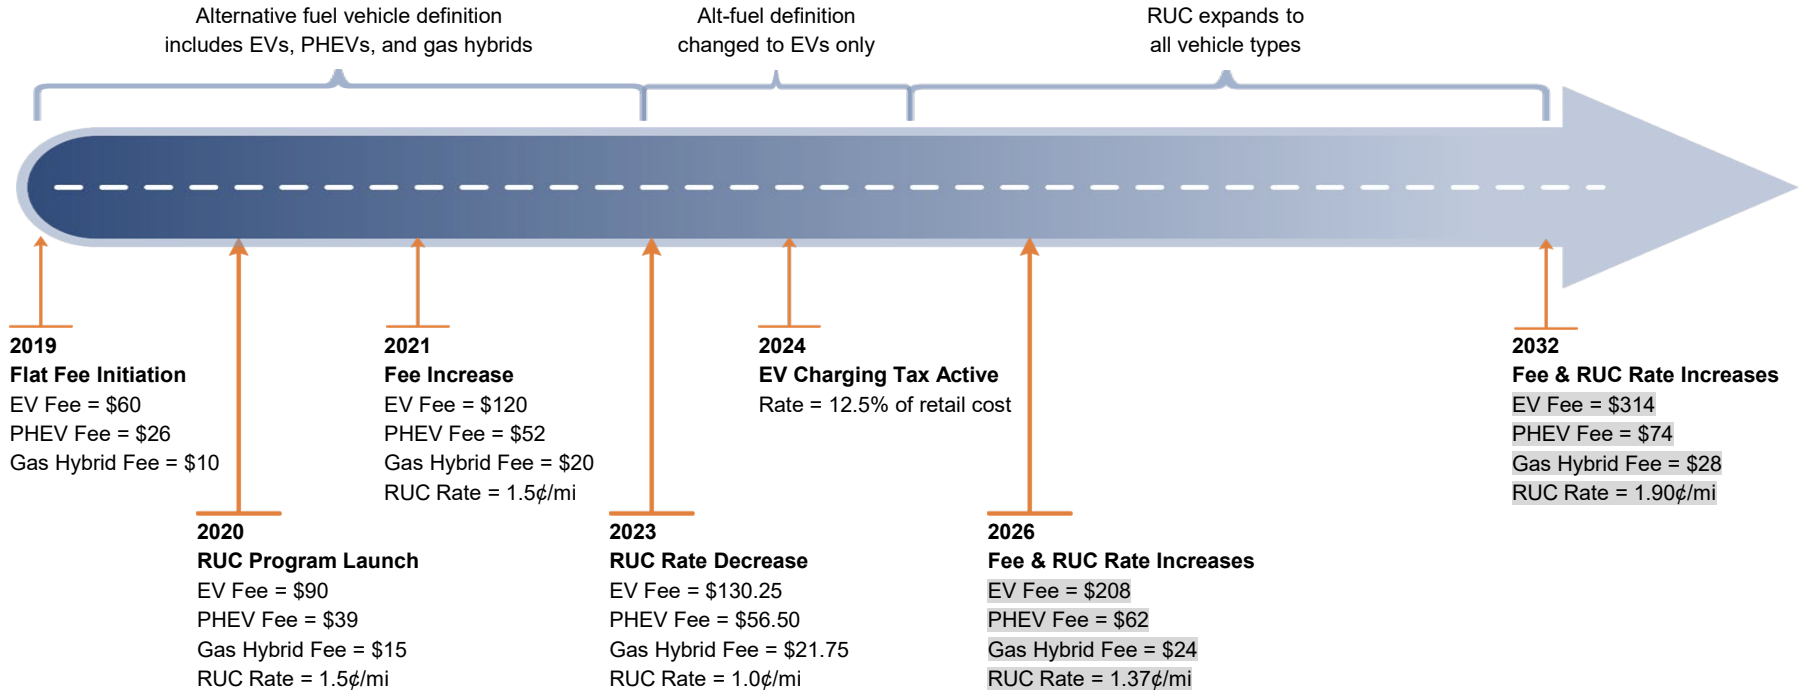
Alternative fuel vehicle definition includes EVs, PHEVs, and gas hybrids

Alt-fuel definition changed to EVs only

RUC expands to all vehicle types

2019
Flat Fee Initiation
EV Fee = \$60
PHEV Fee = \$26
Gas Hybrid Fee = \$10

2020
RUC Program Launch
EV Fee = \$90
PHEV Fee = \$39
Gas Hybrid Fee = \$15
RUC Rate = 1.5¢/mi

2021
Fee Increase
EV Fee = \$120
PHEV Fee = \$52
Gas Hybrid Fee = \$20
RUC Rate = 1.5¢/mi

2023
RUC Rate Decrease
EV Fee = \$130.25
PHEV Fee = \$56.50
Gas Hybrid Fee = \$21.75
RUC Rate = 1.0¢/mi

2024
EV Charging Tax Active
Rate = 12.5% of retail cost

2026
Fee & RUC Rate Increases
EV Fee = \$208
PHEV Fee = \$62
Gas Hybrid Fee = \$24
RUC Rate = 1.37¢/mi

2032
Fee & RUC Rate Increases
EV Fee = \$314
PHEV Fee = \$74
Gas Hybrid Fee = \$28
RUC Rate = 1.90¢/mi